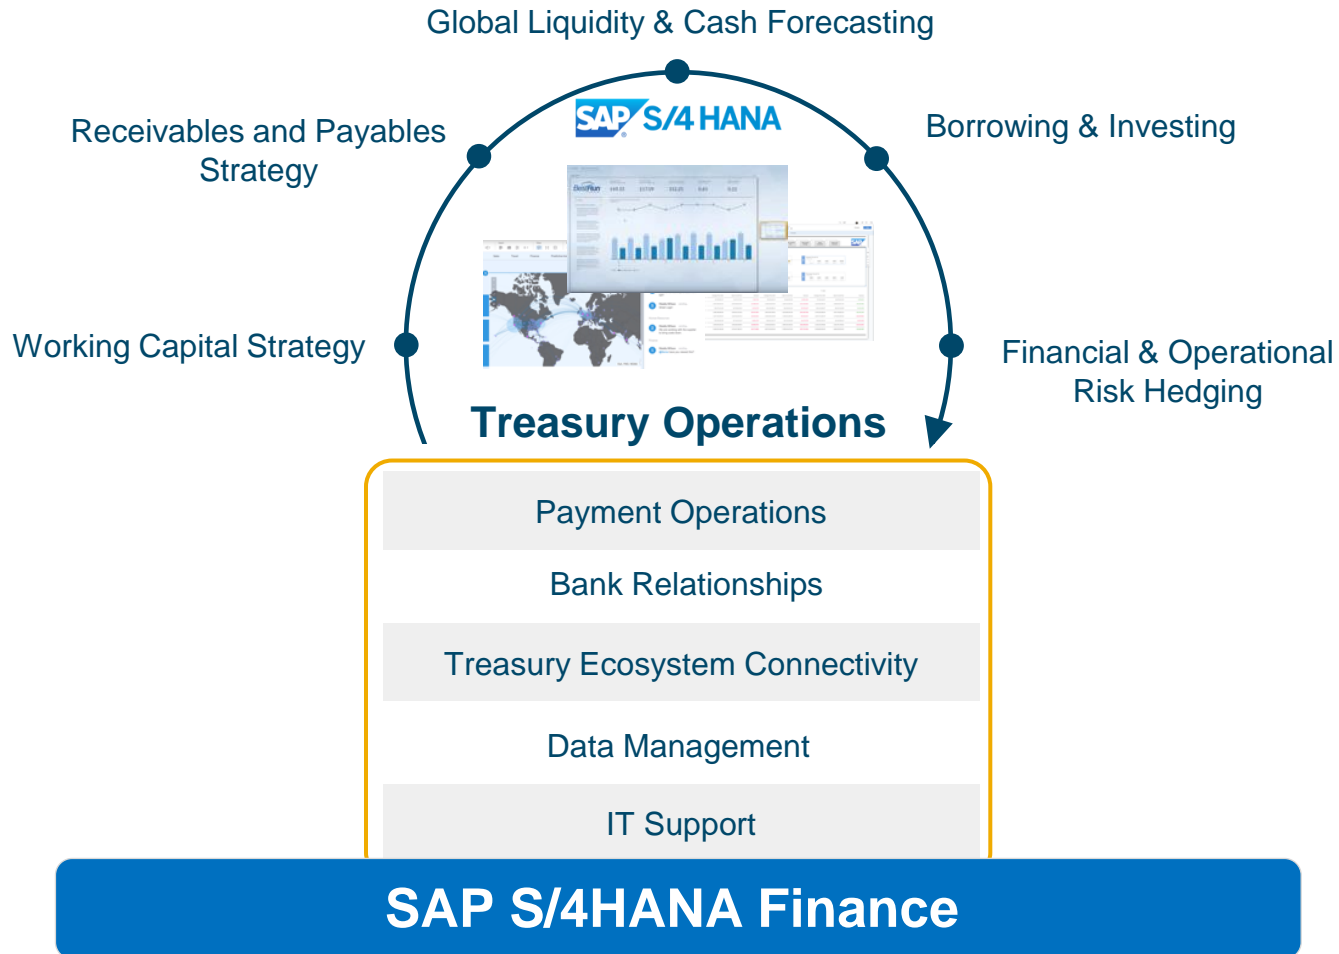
Global Liquidity & Cash Forecasting

Receivables and Payables Strategy

SAP S/4HANA

Borrowing & Investing

Working Capital Strategy

Financial & Operational Risk Hedging

Treasury Operations

Payment Operations

Bank Relationships

Treasury Ecosystem Connectivity

Data Management

IT Support

SAP S/4HANA Finance